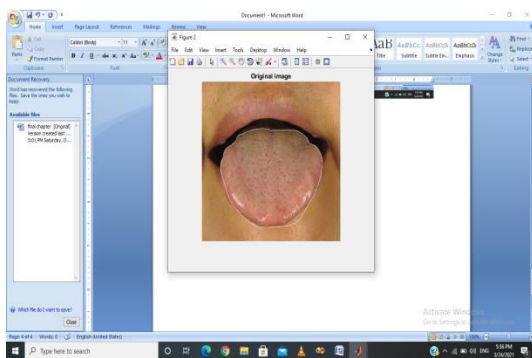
Document1 - Microsoft Word

Home Insert Page Layout References Mailings Review View

Cut
Copy
Format Painter
Paste
Clipboard
Calibri (Body)
11
Font

AaB AaBbCc AaBbCcDt AaBbCcDt
Title Subtitle Subtle Em... Emphasis
Change Styles
Find
Replace
Select
Editing

Document Recovery
Word has recovered the following files. Save the ones you wish to keep.

Available files
final chapter [Original]
Version created last ...
5:01 PM Saturday, O...

Which file do I want to save?
Close

Figure 2
File Edit View Insert Tools Desktop Window Help

Original image

Activate Windows
Go to Settings to activate Windows.

Page: 4 of 4 Words: 0 English (United States)

Type here to search

ENG 5:56 PM 3/24/2021